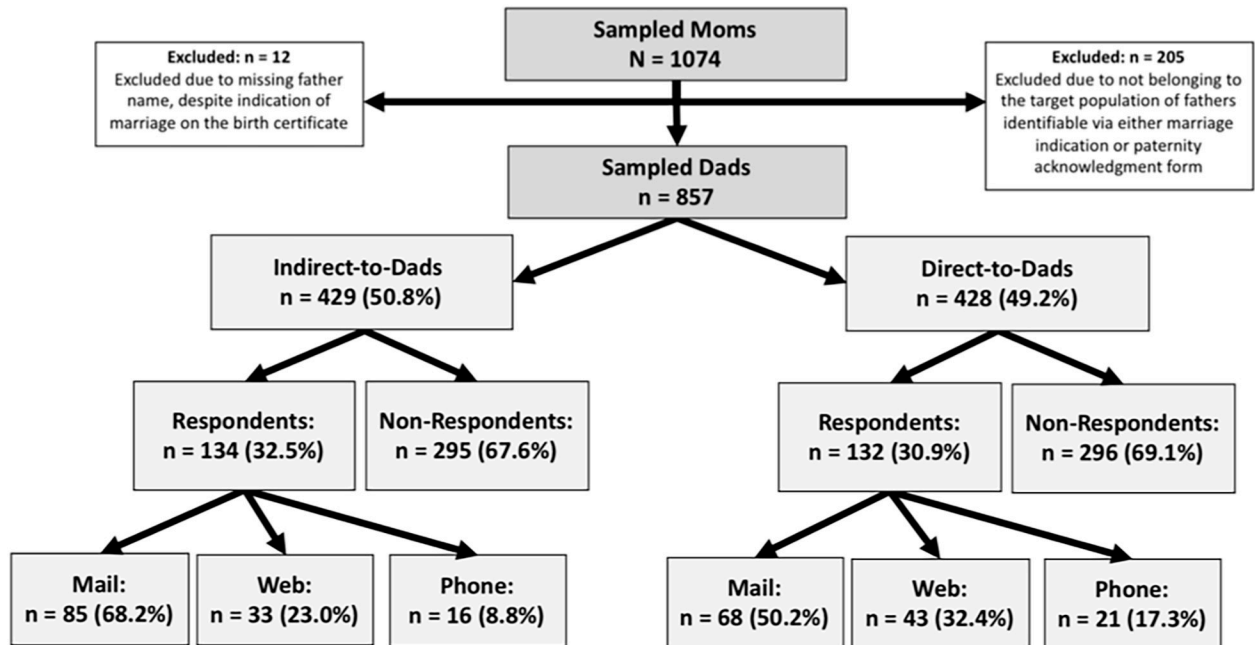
Sampled Moms
N = 1074

Excluded: n = 12
Excluded due to missing father name, despite indication of marriage on the birth certificate

Excluded: n = 205
Excluded due to not belonging to the target population of fathers identifiable via either marriage indication or paternity acknowledgment form

Sampled Dads
n = 857

Indirect-to-Dads
n = 429 (50.8%)

Direct-to-Dads
n = 428 (49.2%)

Respondents:
n = 134 (32.5%)

Non-Respondents:
n = 295 (67.6%)

Respondents:
n = 132 (30.9%)

Non-Respondents:
n = 296 (69.1%)

Mail:
n = 85 (68.2%)

Web:
n = 33 (23.0%)

Phone:
n = 16 (8.8%)

Mail:
n = 68 (50.2%)

Web:
n = 43 (32.4%)

Phone:
n = 21 (17.3%)